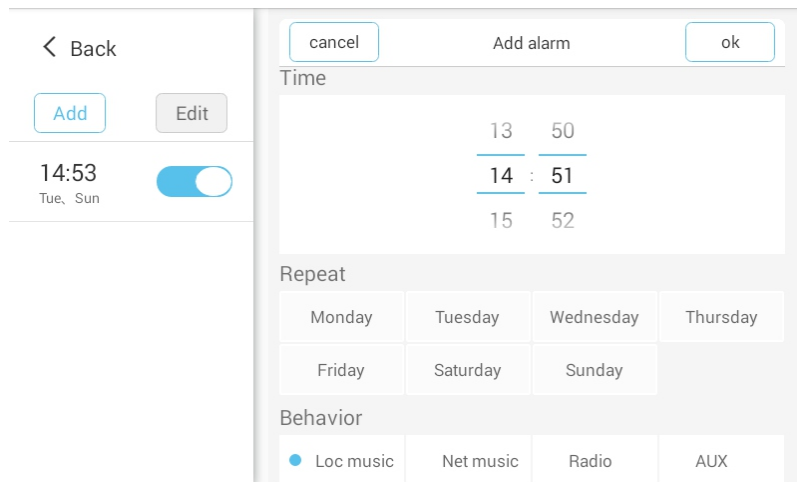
< Back

Add Edit

14:53
Tue、Sun

cancel Add alarm ok

Time

13 50
14 : 51
15 52

Repeat

| Monday | Tuesday | Wednesday | Thursday |
|---|---|---|---|
| Friday | Saturday | Sunday | |

Behavior

| Loc music | Net music | Radio | AUX |
|---|---|---|---|